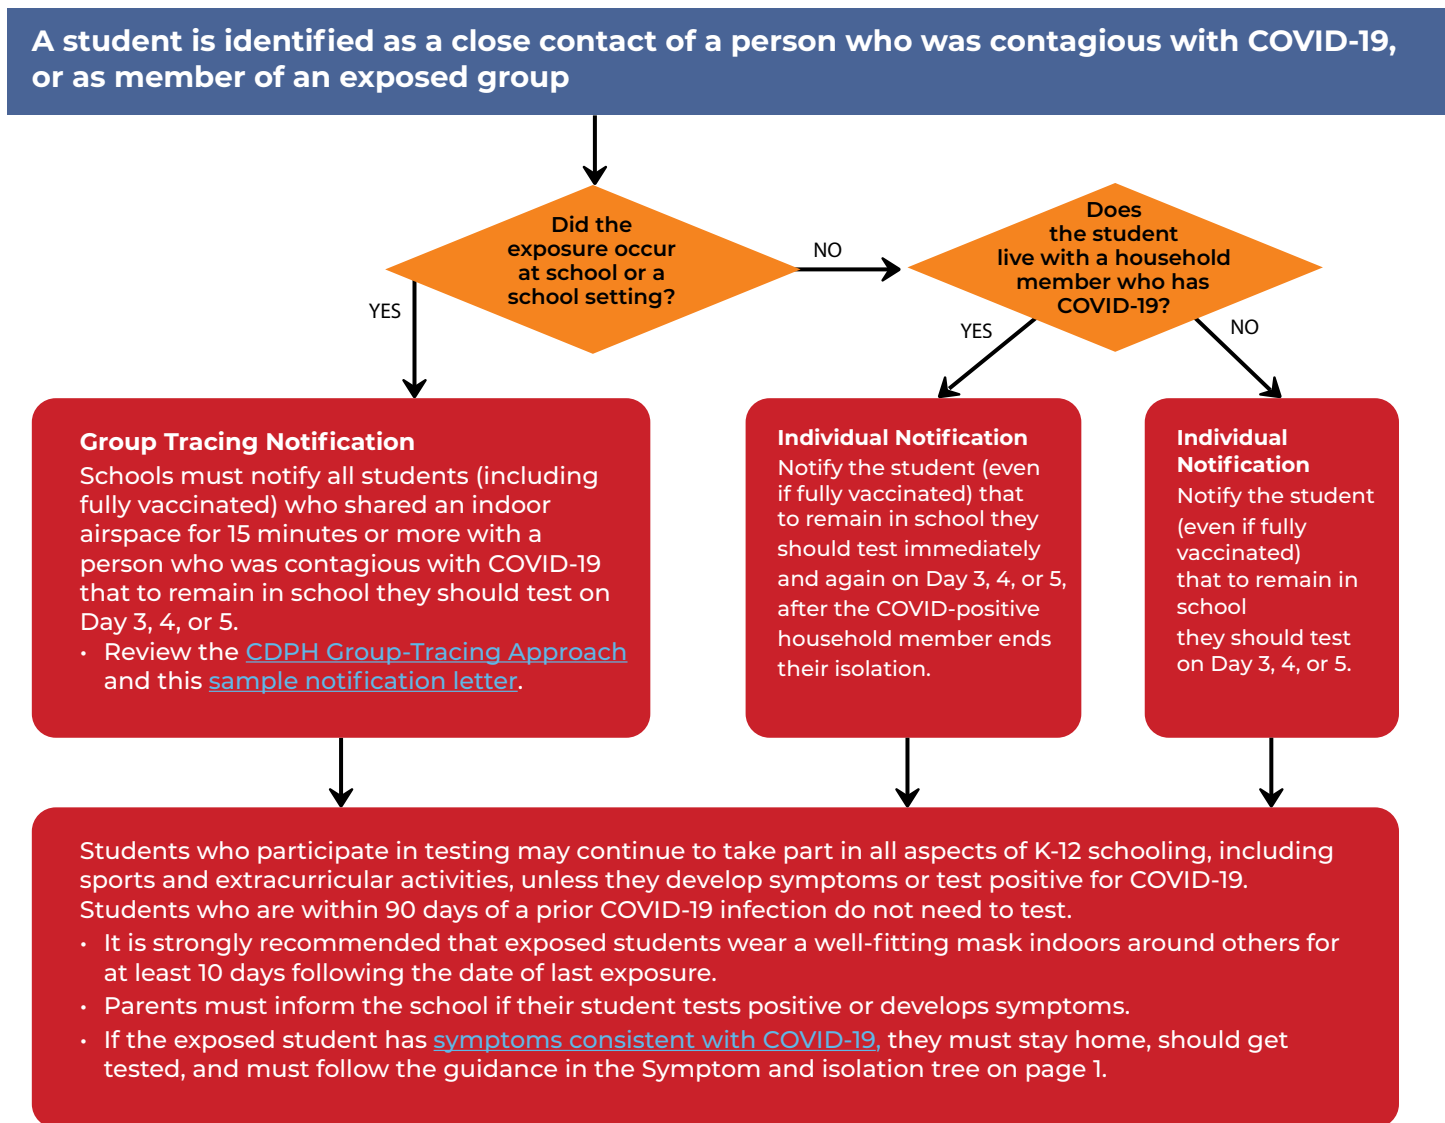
A student is identified as a close contact of a person who was contagious with COVID-19, or as member of an exposed group

Did the exposure occur at school or a school setting?

NO

YES

Does the student live with a household member who has COVID-19?

YES

NO

Group Tracing Notification
Schools must notify all students (including fully vaccinated) who shared an indoor airspace for 15 minutes or more with a person who was contagious with COVID-19 that to remain in school they should test on Day 3, 4, or 5.
• Review the CDPH Group-Tracing Approach and this sample notification letter.

Individual Notification
Notify the student (even if fully vaccinated) that to remain in school they should test immediately and again on Day 3, 4, or 5, after the COVID-positive household member ends their isolation.

Individual Notification
Notify the student (even if fully vaccinated) that to remain in school they should test on Day 3, 4, or 5.

Students who participate in testing may continue to take part in all aspects of K-12 schooling, including sports and extracurricular activities, unless they develop symptoms or test positive for COVID-19. Students who are within 90 days of a prior COVID-19 infection do not need to test.
• It is strongly recommended that exposed students wear a well-fitting mask indoors around others for at least 10 days following the date of last exposure.
• Parents must inform the school if their student tests positive or develops symptoms.
• If the exposed student has symptoms consistent with COVID-19, they must stay home, should get tested, and must follow the guidance in the Symptom and isolation tree on page 1.